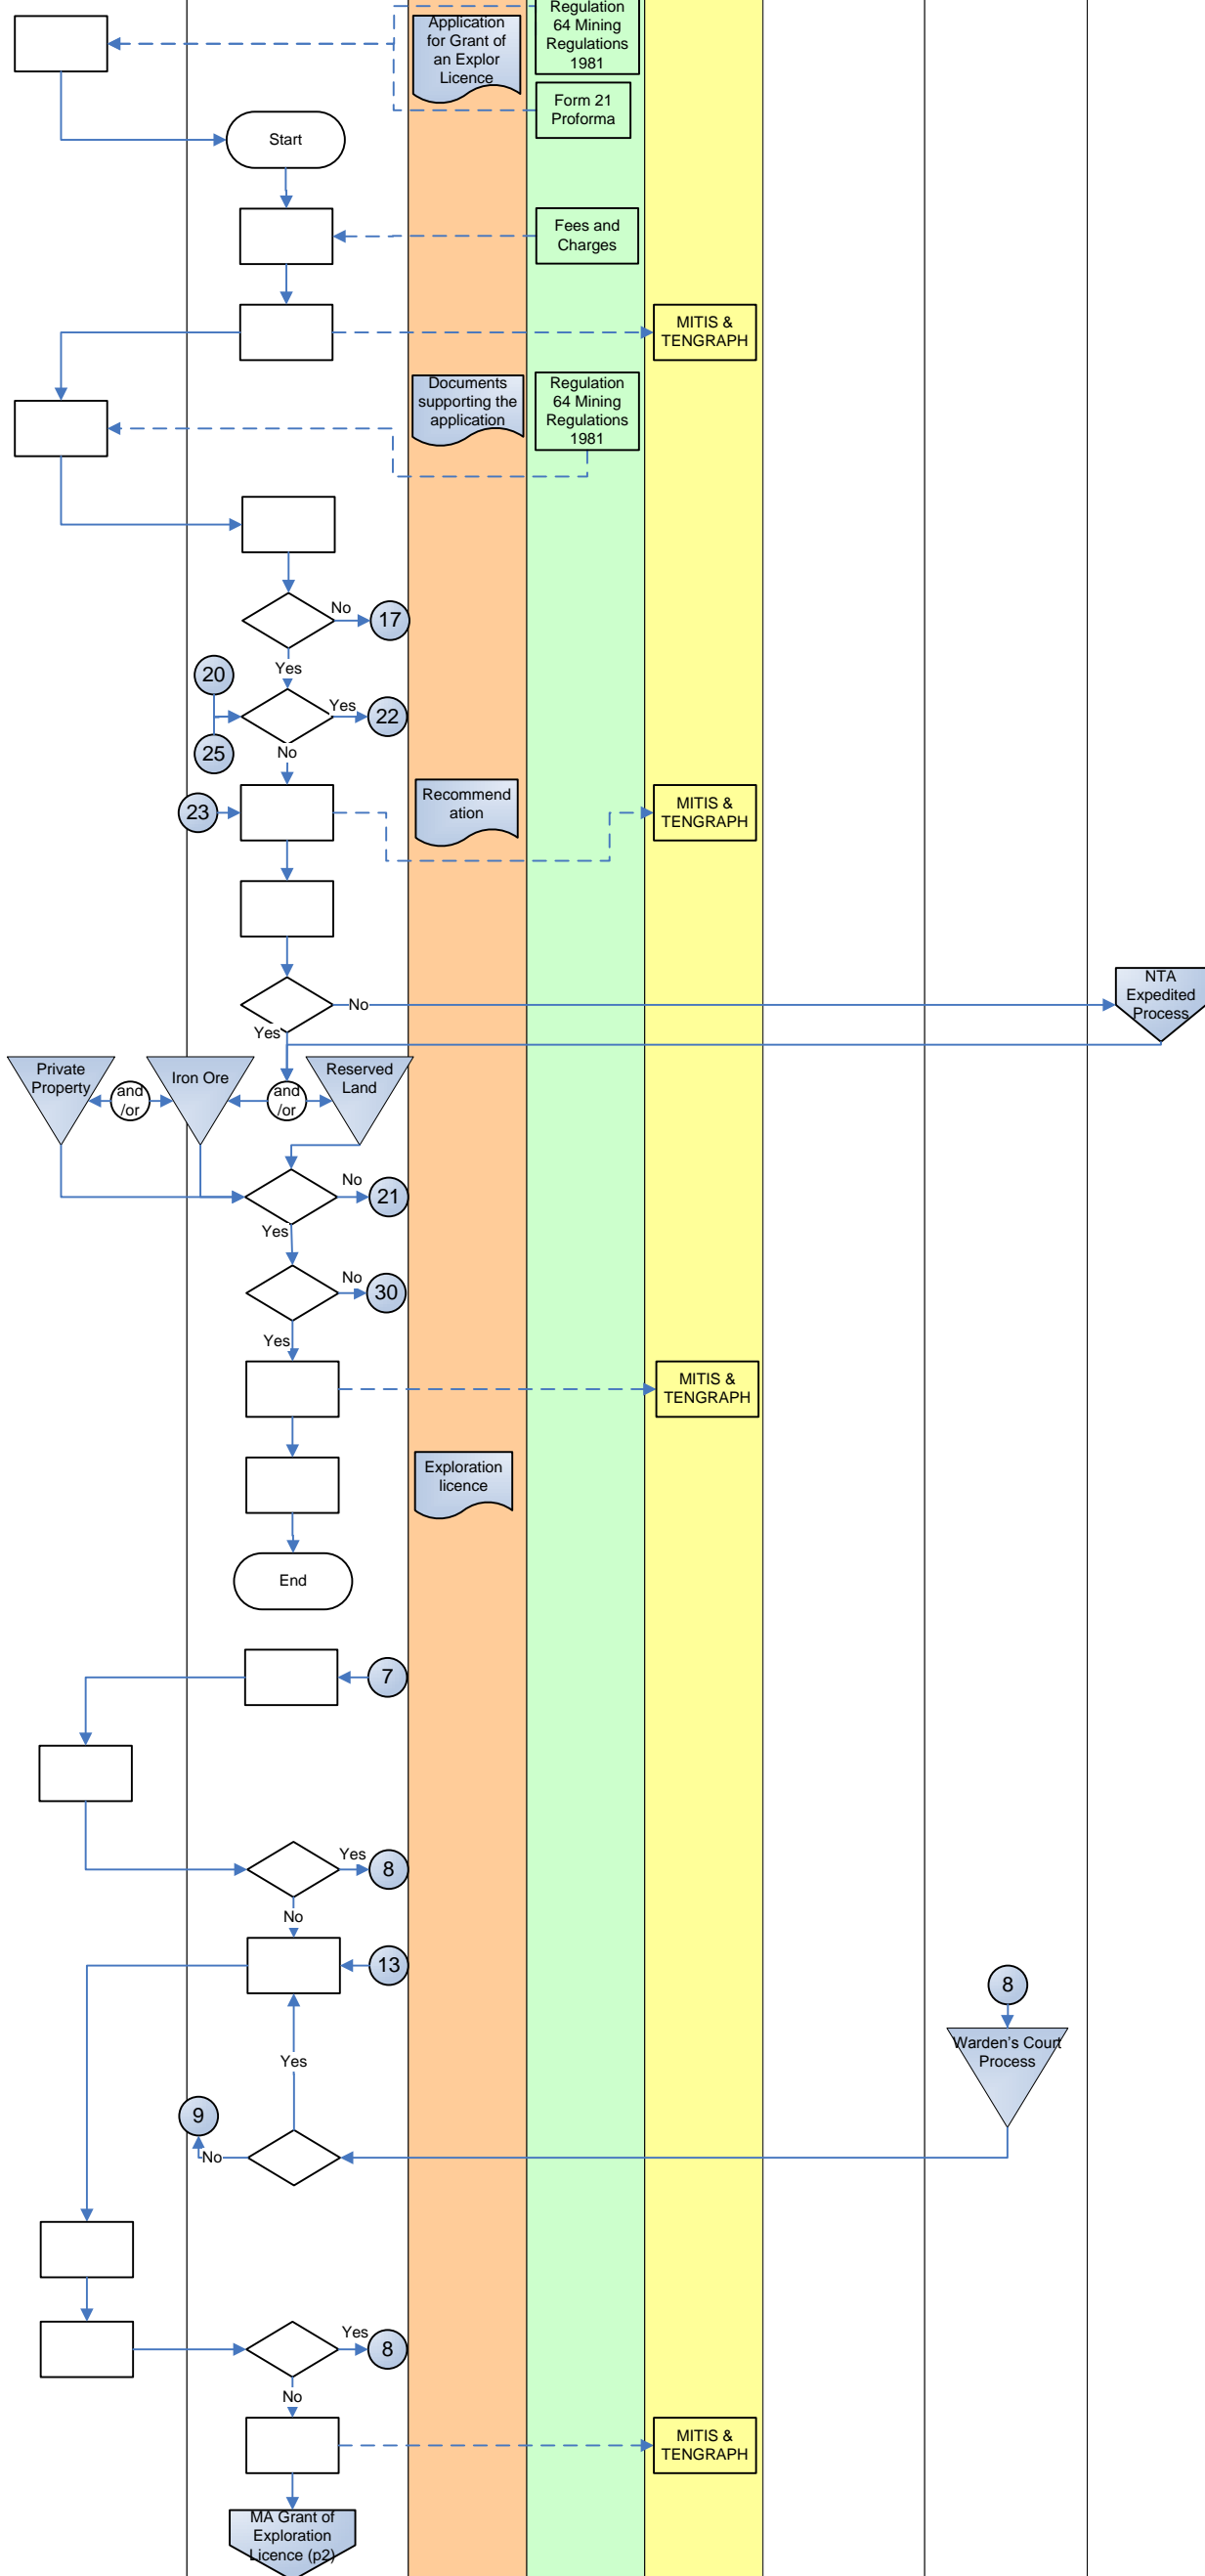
Application for Grant of an Explor Licence

Regulation 64 Mining Regulations 1981

Form 21 Proforma

Start

Fees and Charges

MITIS & TENGRAPH

Documents supporting the application

Regulation 64 Mining Regulations 1981

No

17

Yes

20

Yes

22

25

No

23

Recommend ation

MITIS & TENGRAPH

No

NTA Expedited Process

Yes

Private Property

and /or

Iron Ore

and /or

Reserved Land

No

21

Yes

No

30

Yes

MITIS & TENGRAPH

Exploration licence

End

7

Yes

8

No

13

8

Warden's Court Process

Yes

9

No

Yes

8

No

MITIS & TENGRAPH

MA Grant of Exploration Licence (p2)